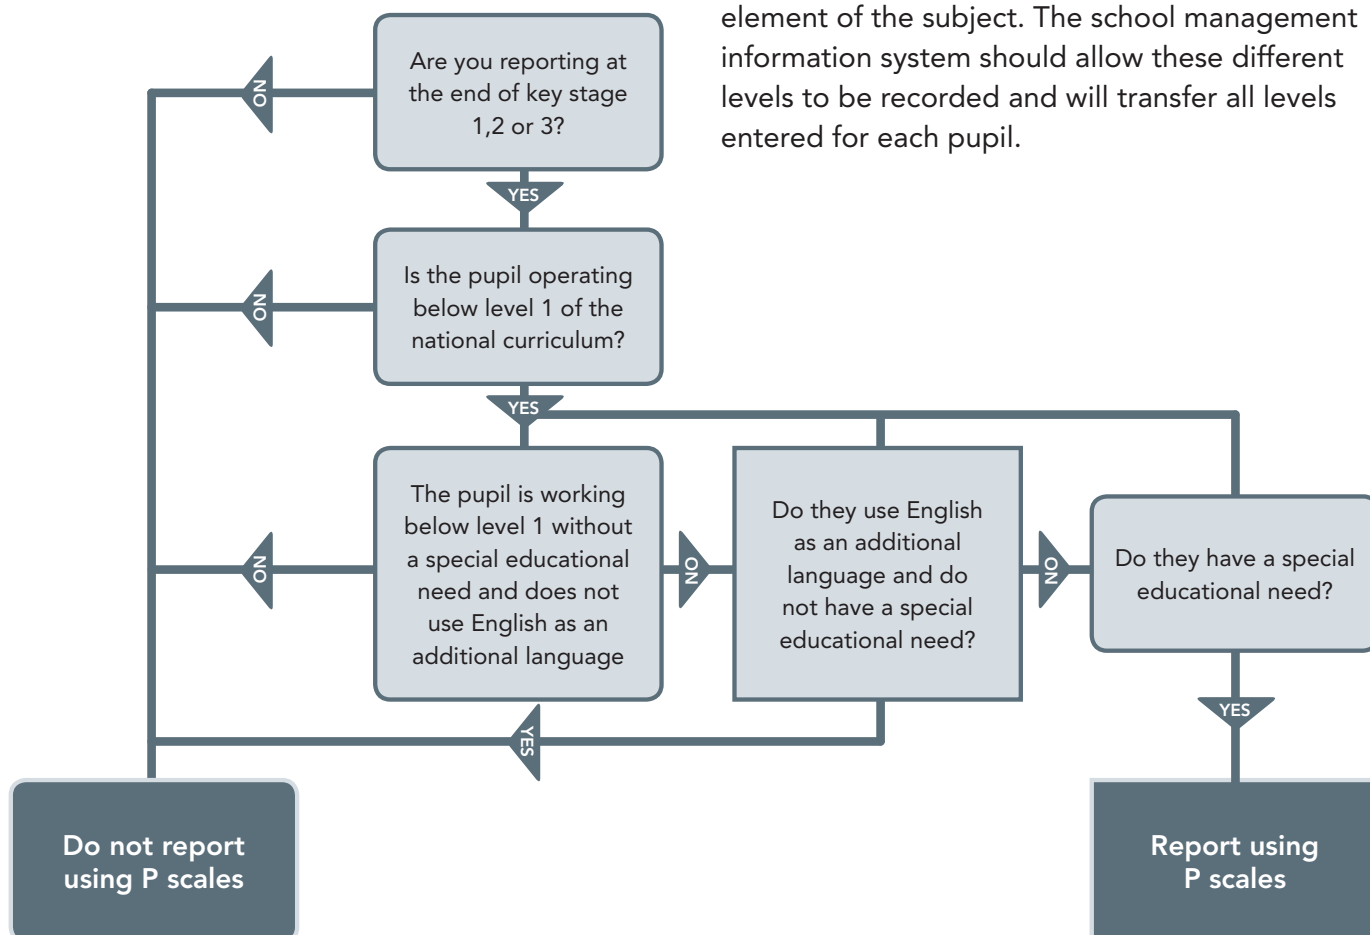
element of the subject. The school management information system should allow these different levels to be recorded and will transfer all levels entered for each pupil.

Are you reporting at the end of key stage 1,2 or 3?

NO

YES

Is the pupil operating below level 1 of the national curriculum?

NO

YES

The pupil is working below level 1 without a special educational need and does not use English as an additional language

NO

NO

Do they use English as an additional language and do not have a special educational need?

NO

Do they have a special educational need?

YES

YES

Do not report using P scales

Report using P scales